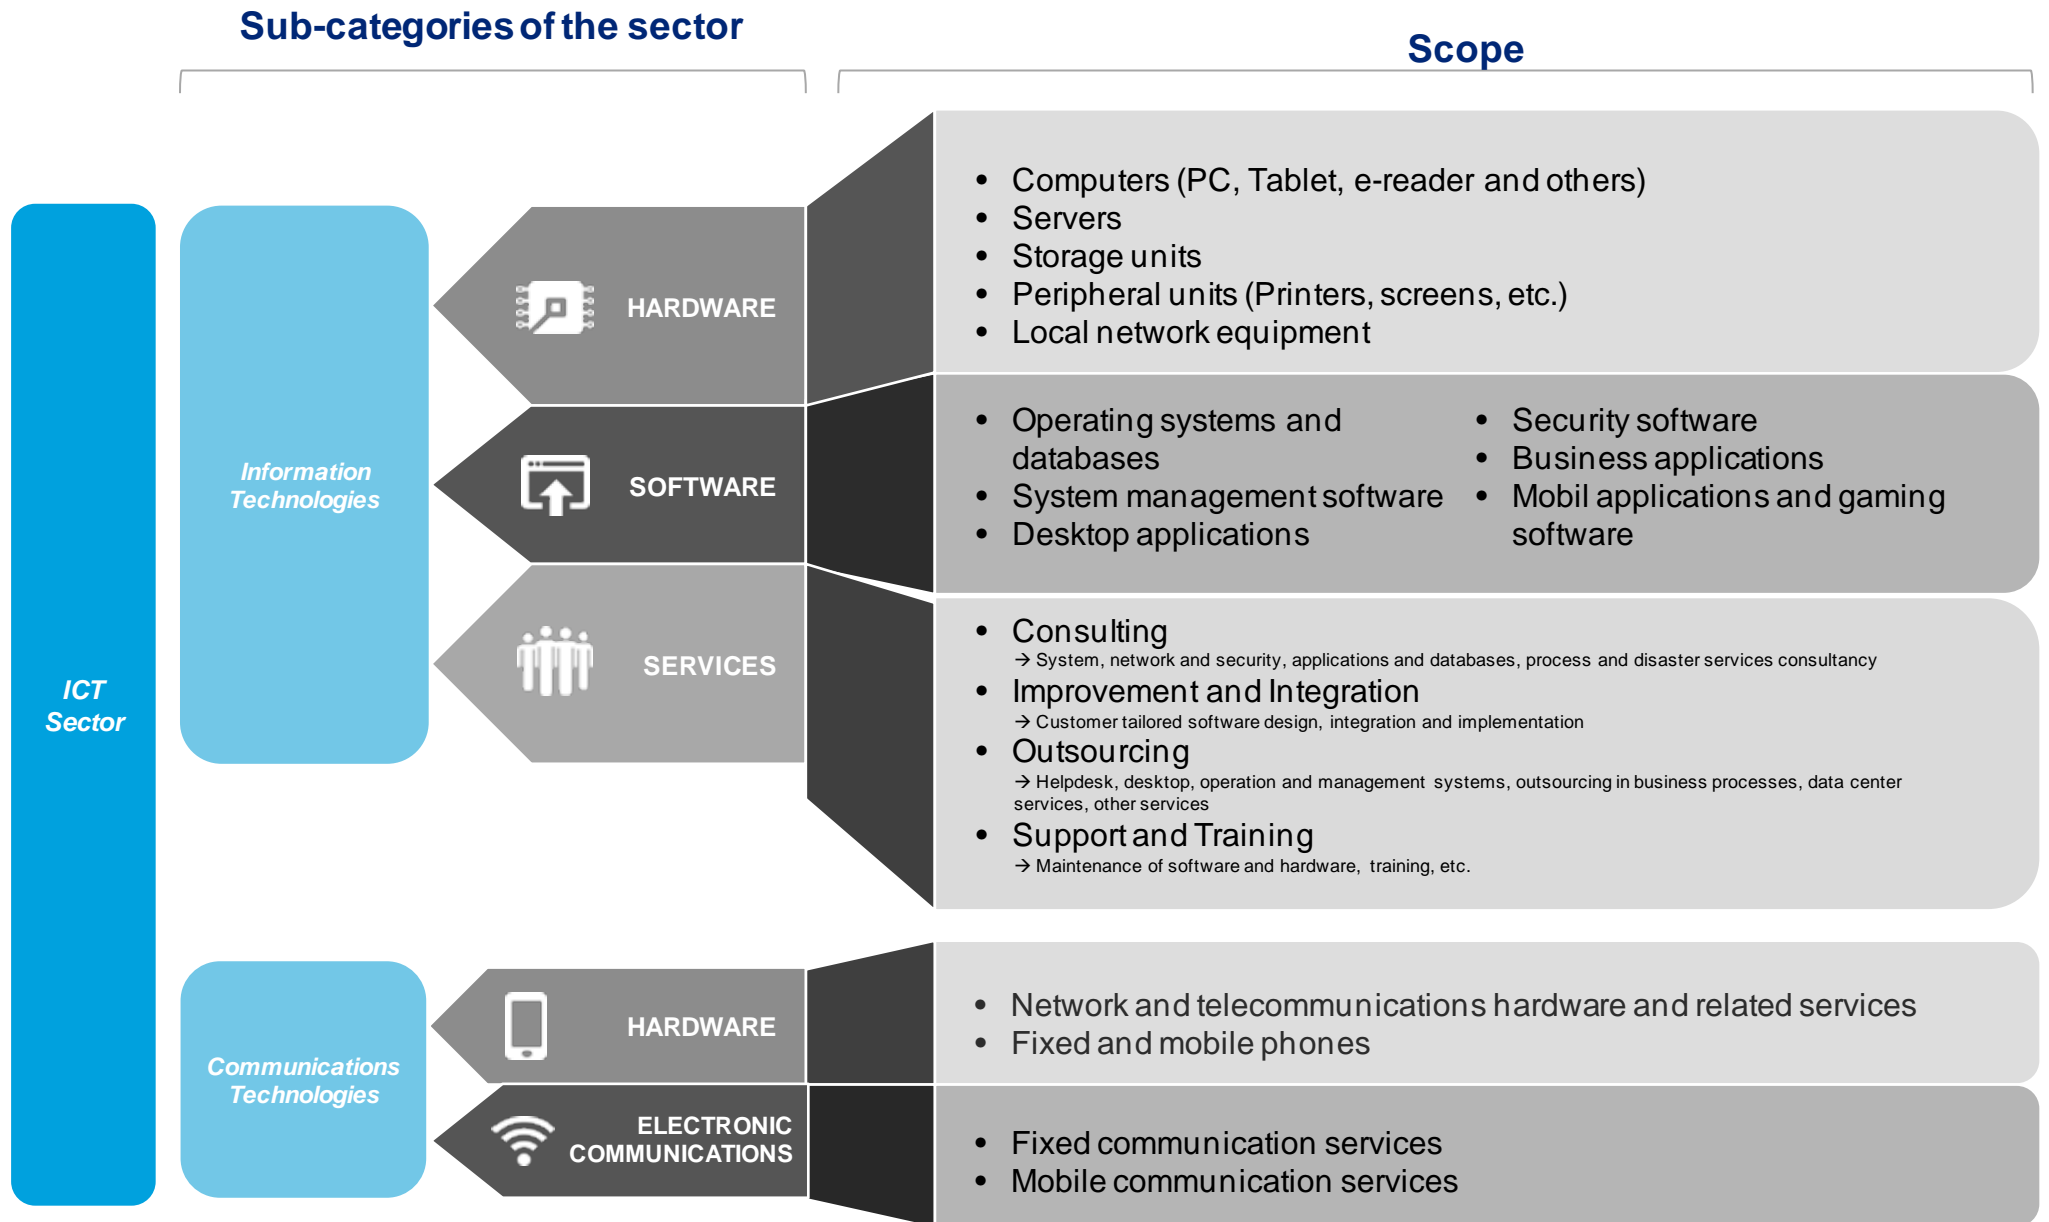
Sub-categories of the sector

Scope

ICT Sector

Information Technologies

HARDWARE

- Computers (PC, Tablet, e-reader and others)
- Servers
- Storage units
- Peripheral units (Printers, screens, etc.)
- Local network equipment

SOFTWARE

- Operating systems and databases
- System management software
- Desktop applications

- Security software
- Business applications
- Mobil applications and gaming software

SERVICES

- Consulting
→ System, network and security, applications and databases, process and disaster services consultancy
- Improvement and Integration
→ Customer tailored software design, integration and implementation
- Outsourcing
→ Helpdesk, desktop, operation and management systems, outsourcing in business processes, data center services, other services
- Support and Training
→ Maintenance of software and hardware, training, etc.

Communications Technologies

HARDWARE

- Network and telecommunications hardware and related services
- Fixed and mobile phones

ELECTRONIC COMMUNICATIONS

- Fixed communication services
- Mobile communication services